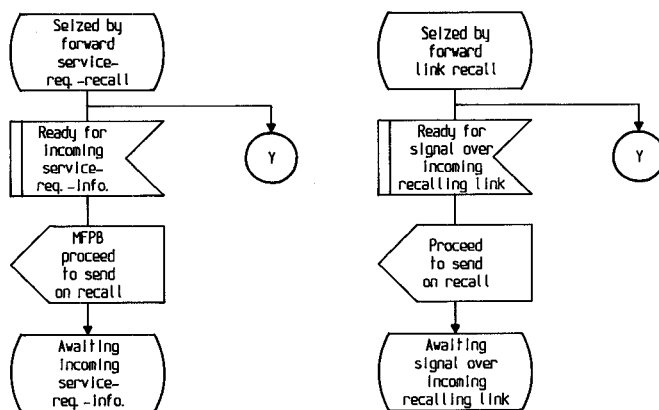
Seized by forward service-req.-recall

Ready for incoming service-req.-info.

Y

MFPB proceed to send on recall

Awaiting incoming service-req.-info.

Seized by forward link recall

Ready for signal over incoming recalling link

Y

Proceed to send on recall

Awaiting signal over incoming recalling link